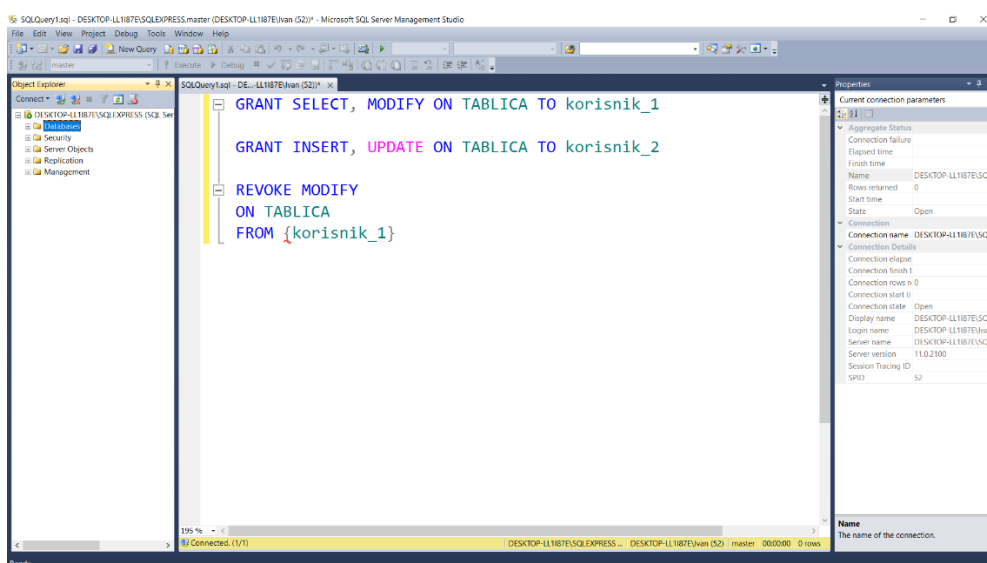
SQLQuery1.sql - DESKTOP-LL1I87E\SQLEXPRESS.master (DESKTOP-LL1I87E\Ivan (52))* - Microsoft SQL Server Management Studio

File Edit View Project Debug Tools Window Help

New Query

master

Execute Debug

Object Explorer

Connect

DESKTOP-LL1I87E\SQLEXPRESS (SQL Ser
Databases
Security
Server Objects
Replication
Management

SQLQuery1.sql - DE...-LL1I87E\Ivan (52))*

GRANT SELECT, MODIFY ON TABLICA TO korisnik_1

GRANT INSERT, UPDATE ON TABLICA TO korisnik_2

REVOKE MODIFY
ON TABLICA
FROM {korisnik_1}

195 %

Connected. (1/1)

DESKTOP-LL1I87E\SQLEXPRESS ... DESKTOP-LL1I87E\Ivan (52) master 00:00:00 0 rows

Properties

Current connection parameters

Aggregate Status
Connection failure
Elapsed time
Finish time
Name DESKTOP-LL1I87E\SC
Rows returned 0
Start time
State Open
Connection
Connection name DESKTOP-LL1I87E\SC
Connection Details
Connection elapse
Connection finish t
Connection rows r 0
Connection start ti
Connection state Open
Display name DESKTOP-LL1I87E\SC
Login name DESKTOP-LL1I87E\Iva
Server name DESKTOP-LL1I87E\SC
Server version 11.0.2100
Session Tracing ID
SPID 52

Name
The name of the connection.

Ready